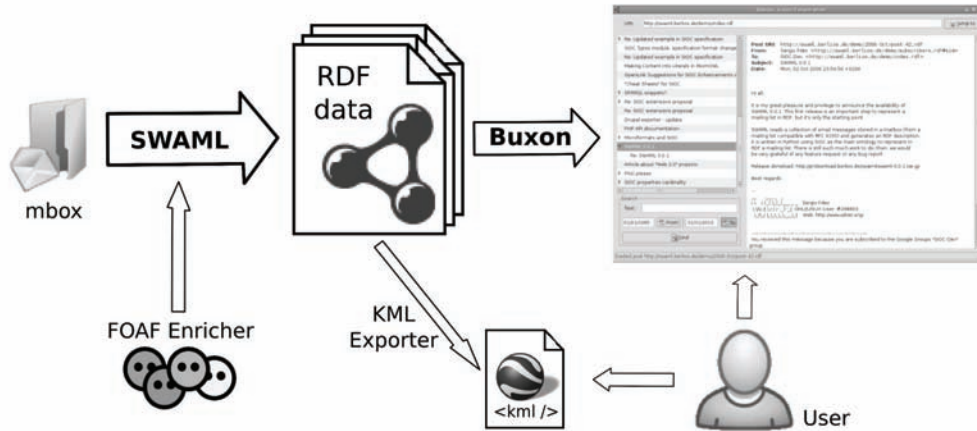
mbox

SWAML

RDF data

Buxon

FOAF Enricher

KML Exporter

<kml />

User

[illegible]

URL http://swaml.berlios.de/demos/index.rdf

Re: Updated example in SIOC specification
SIOC Types module specification format change
Re: Updated example in SIOC specification
Making content into classes in Wormhole
Spelunk Suggestions for SIOC Enhancements
"Cheat Sheets" for SIOC
SPARQL snippets?
Re: SIOC extensions proposal
Re: SIOC extensions proposal
Drupal exporter - update
PHP API documentation
Microformats and SIOC
Re: SIOC
SWAML 0.0.1
Re: SWAML 0.0.1
Article about "Web 2.0" projects
Plan please
SIOC properties cardinality

Post URI: http://swaml.berlios.de/demos/2006-Oct/post-42.rdf
From: Sergio Fdez
To: SIOC-Dev
Subject: SWAML 0.0.1
Date: Mon, 02 Oct 2006 23:59:58 +0200

Hi all,

It is my great pleasure and privilege to announce the availability of SWAML 0.0.1. This first release is an important step to represent a mailing list in RDF, but it's only the starting point.

SWAML reads a collection of email messages stored in a mailbox (from a mailing list compatible with RFC 4155) and generates an RDF description. It is written in Python using SIOC as the main ontology to represent in RDF a mailing list. There is still much work to do then: we would be very grateful of any feature request or any bug report.

Release download: http://prdownload.berlios.de/swaml/swaml-0.0.1.tar.gz

Best regards,

--
Sergio Fdez

You received this message because you are subscribed to the Google Groups "SIOC-Dev" group.

Search
Text
Load